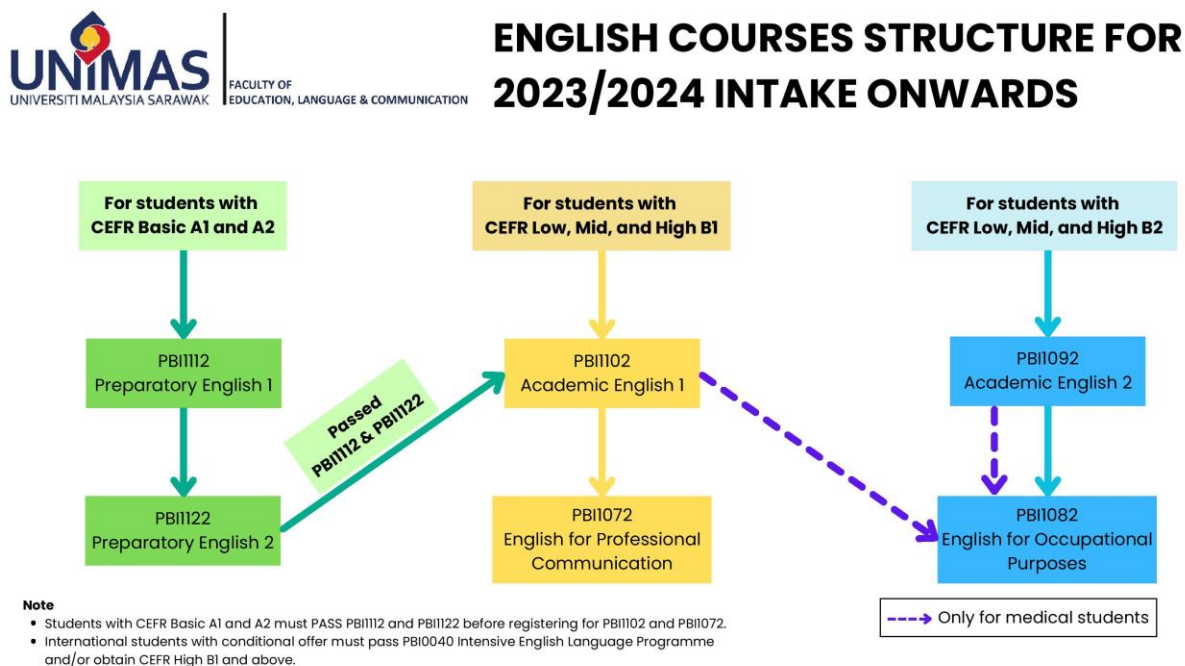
UNIMAS
UNIVERSITI MALAYSIA SARAWAK

FACULTY OF
EDUCATION, LANGUAGE & COMMUNICATION

ENGLISH COURSES STRUCTURE FOR 2023/2024 INTAKE ONWARDS

For students with CEFR Basic A1 and A2

PBI1112
Preparatory English 1

PBI1122
Preparatory English 2

Passed PBI1112 & PBI1122

For students with CEFR Low, Mid, and High B1

PBI1102
Academic English 1

PBI1072
English for Professional Communication

For students with CEFR Low, Mid, and High B2

PBI1092
Academic English 2

PBI1082
English for Occupational Purposes

Note
• Students with CEFR Basic A1 and A2 must PASS PBI1112 and PBI1122 before registering for PBI1102 and PBI1072.
• International students with conditional offer must pass PBI0040 Intensive English Language Programme and/or obtain CEFR High B1 and above.

Only for medical students